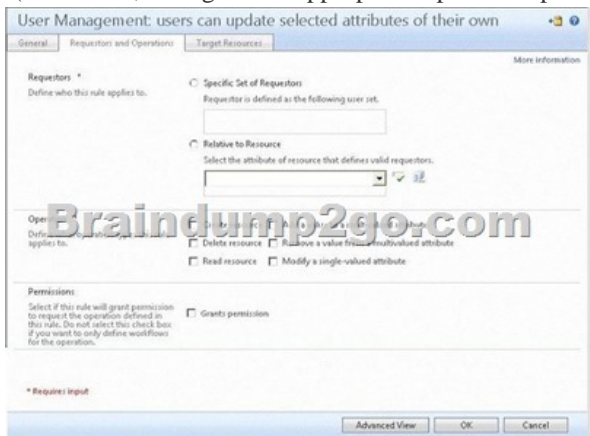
User Management: users can update selected attributes of their own

General | Requestors and Operations | Target Resources

More information

Requestors *
Define who this rule applies to.

Specific Set of Requestors
Requestor is defined as the following user set.

Relative to Resource
Select the attribute of resource that defines valid requestors.

Braindump2go.com

Ope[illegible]
Defi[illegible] applies to.

Delete resource
R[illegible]ove a value fr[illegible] multivalued attribute
Read resource
Modify a single-valued attribute

Permissions
Select if this rule will grant permission to request the operation defined in this rule. Do not select this check box if you want to only define workflows for the operation.

Grants permission

* Requires input

Advanced View | OK | Cancel